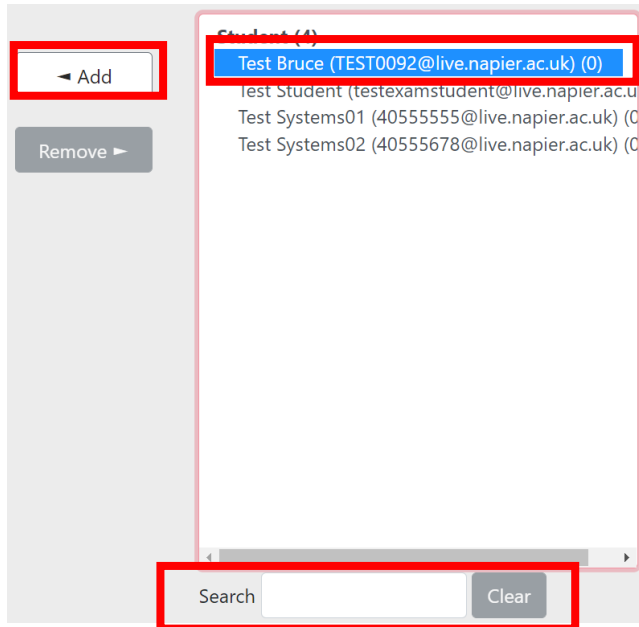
◄ Add

Remove ►

Student (4)
Test Bruce (TEST0092@live.napier.ac.uk) (0)
Test Student (testexamstudent@live.napier.ac.u
Test Systems01 (40555555@live.napier.ac.uk) (0
Test Systems02 (40555678@live.napier.ac.uk) (0

Search
Clear